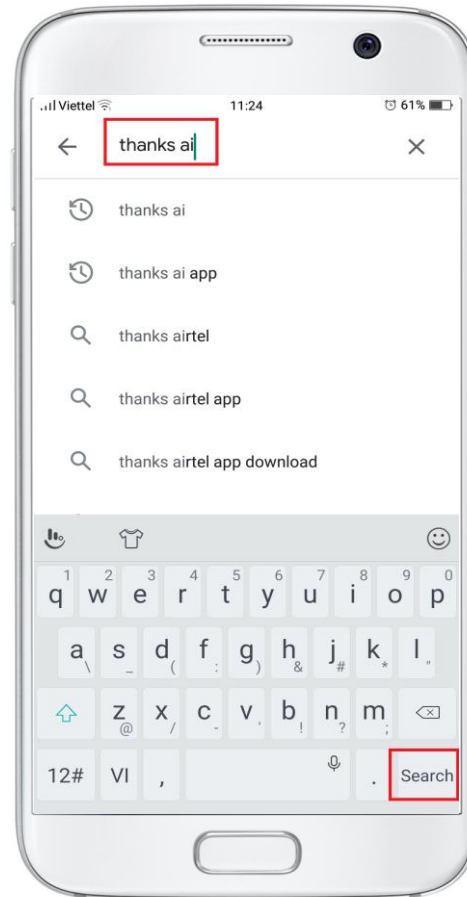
Viettel 11:24 61%

thanks ai

thanks ai

thanks ai app

thanks airtel

thanks airtel app

thanks airtel app download

1 q 2 w 3 e 4 r 5 t 6 y 7 u 8 i 9 o 0 p

a \ s _ d ( f : g ) h & j # k * l "

z @ x / c - v , b ! n ? m ;

12# VI , . Search